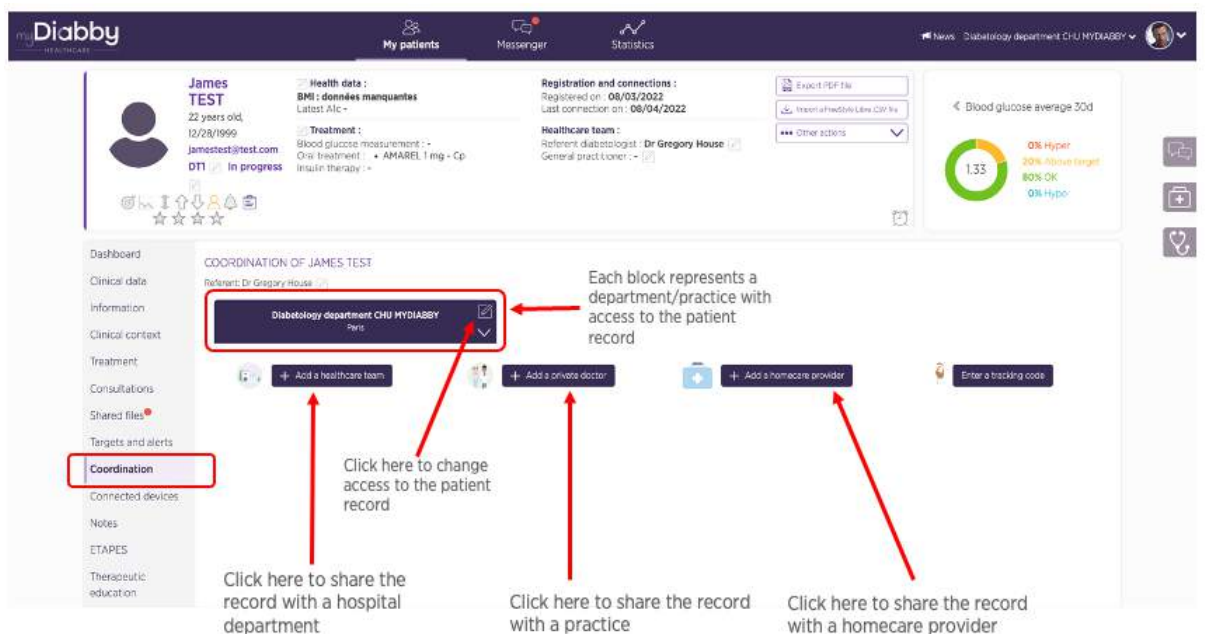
myDiabby HEALTHCARE

My patients
Messenger
Statistics

News Diabetology department CHU MYDIABBY

James TEST
22 years old, 12/28/1999
jamestest@test.com
DT1 In progress

Health data :
BMI : données manquantes
Latest A1c -

Treatment :
Blood glucose measurement : -
Oral treatment : • AMAREL 1 mg - Cp
Insulin therapy : -

Registration and connections :
Registered on : 08/03/2022
Last connection on : 08/04/2022

Healthcare team :
Referent diabetologist : Dr Gregory House
General practitioner : -

Export PDF file
Import a FreeStyle Libre CSV file
••• Other actions

Blood glucose average 30d
1.33
0% Hyper
20% Above target
80% OK
0% Hypo

Dashboard
Clinical data
Information
Clinical context
Treatment
Consultations
Shared files
Targets and alerts
Coordination
Connected devices
Notes
ETAPES
Therapeutic education

COORDINATION OF JAMES TEST
Referent: Dr Gregory House

Diabetology department CHU MYDIABBY
Paris

Each block represents a department/practice with access to the patient record

+ Add a healthcare team
+ Add a private doctor
+ Add a homecare provider
Enter a tracking code

Click here to change access to the patient record

Click here to share the record with a hospital department

Click here to share the record with a practice

Click here to share the record with a homecare provider